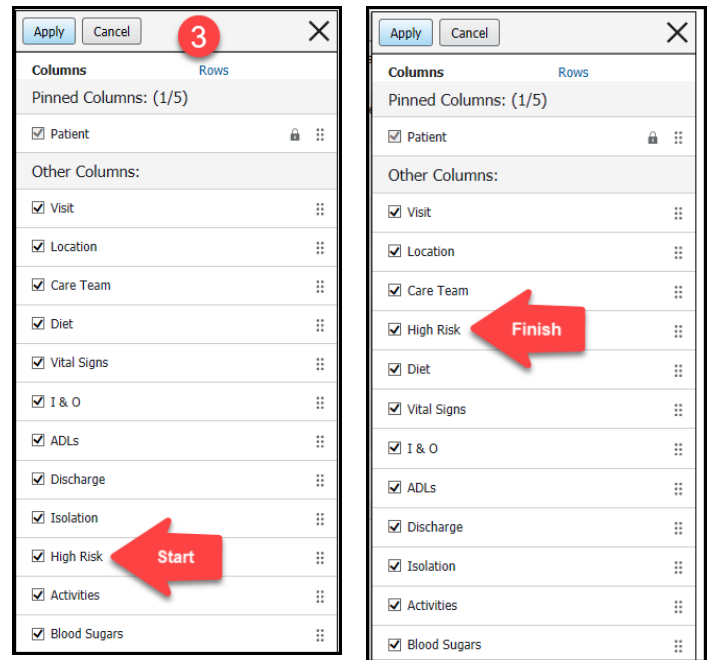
Apply Cancel 3

Columns Rows

Pinned Columns: (1/5)

Patient

Other Columns:

Visit

Location

Care Team

Diet

Vital Signs

I & O

ADLs

Discharge

Isolation

High Risk

Start

Activities

Blood Sugars

Apply Cancel

Columns Rows

Pinned Columns: (1/5)

Patient

Other Columns:

Visit

Location

Care Team

High Risk

Finish

Diet

Vital Signs

I & O

ADLs

Discharge

Isolation

Activities

Blood Sugars